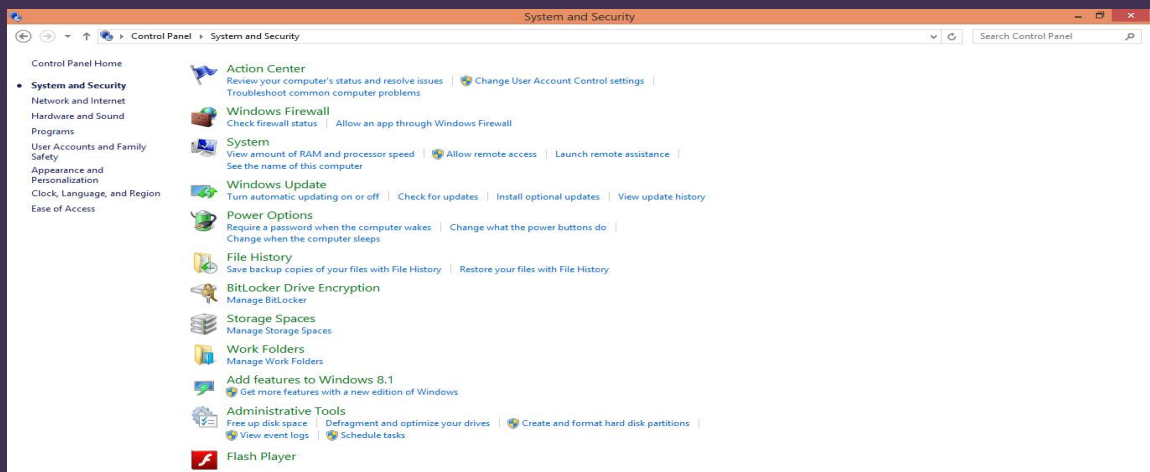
System and Security

Control Panel ▸ System and Security

Search Control Panel

Control Panel Home

System and Security
Network and Internet
Hardware and Sound
Programs
User Accounts and Family Safety
Appearance and Personalization
Clock, Language, and Region
Ease of Access

Action Center
Review your computer's status and resolve issues | Change User Account Control settings | Troubleshoot common computer problems

Windows Firewall
Check firewall status | Allow an app through Windows Firewall

System
View amount of RAM and processor speed | Allow remote access | Launch remote assistance | See the name of this computer

Windows Update
Turn automatic updating on or off | Check for updates | Install optional updates | View update history

Power Options
Require a password when the computer wakes | Change what the power buttons do | Change when the computer sleeps

File History
Save backup copies of your files with File History | Restore your files with File History

BitLocker Drive Encryption
Manage BitLocker

Storage Spaces
Manage Storage Spaces

Work Folders
Manage Work Folders

Add features to Windows 8.1
Get more features with a new edition of Windows

Administrative Tools
Free up disk space | Defragment and optimize your drives | Create and format hard disk partitions | View event logs | Schedule tasks

Flash Player